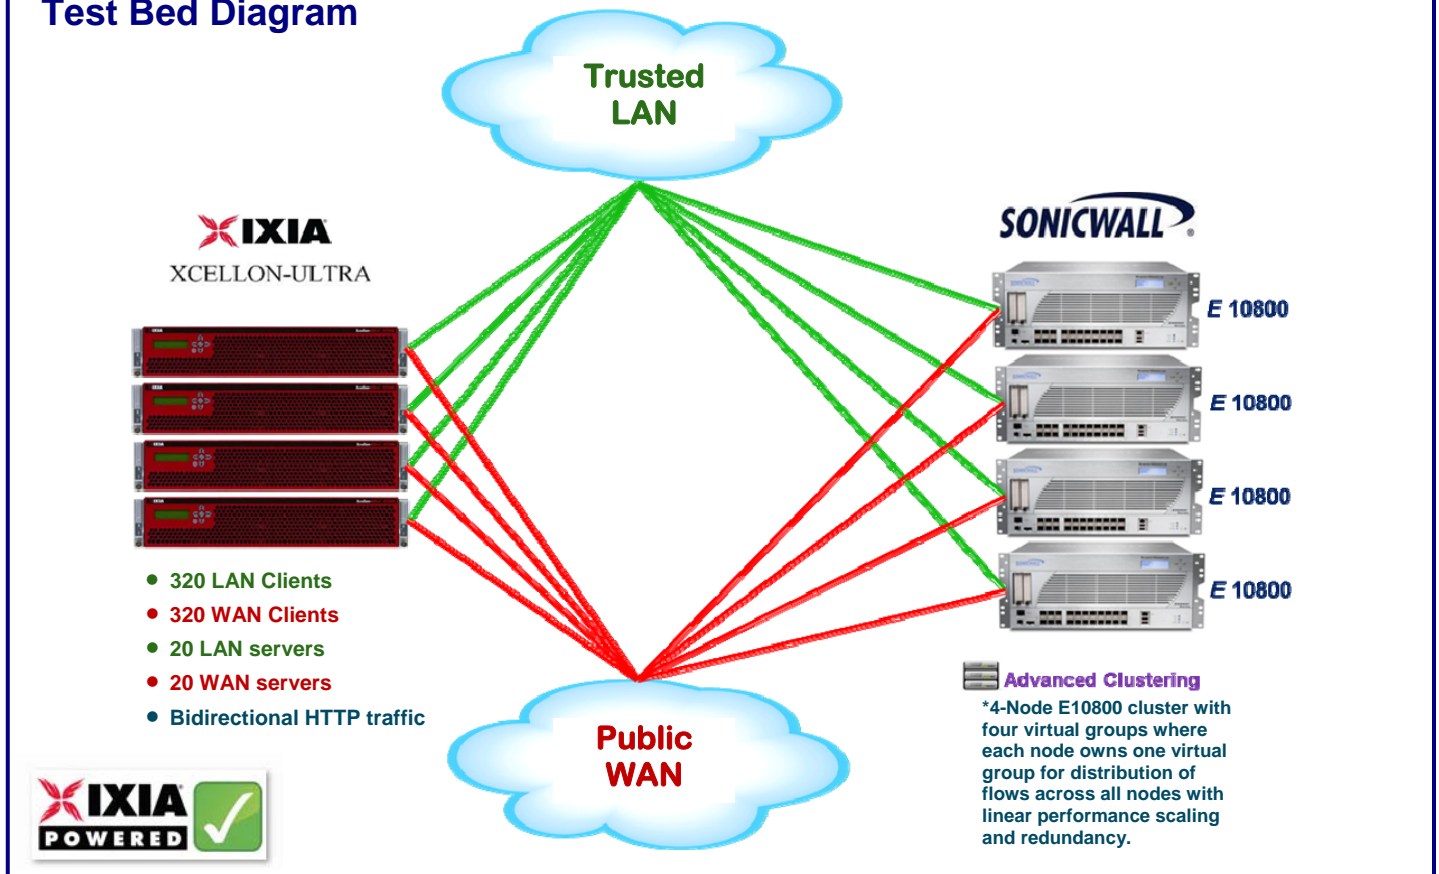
Test Bed Diagram

Trusted LAN

IXIA
XCELLON-ULTRA

SONICWALL

E 10800
E 10800
E 10800
E 10800

• 320 LAN Clients
• 320 WAN Clients
• 20 LAN servers
• 20 WAN servers
• Bidirectional HTTP traffic

Public WAN

Advanced Clustering
*4-Node E10800 cluster with four virtual groups where each node owns one virtual group for distribution of flows across all nodes with linear performance scaling and redundancy.

IXIA
POWERED